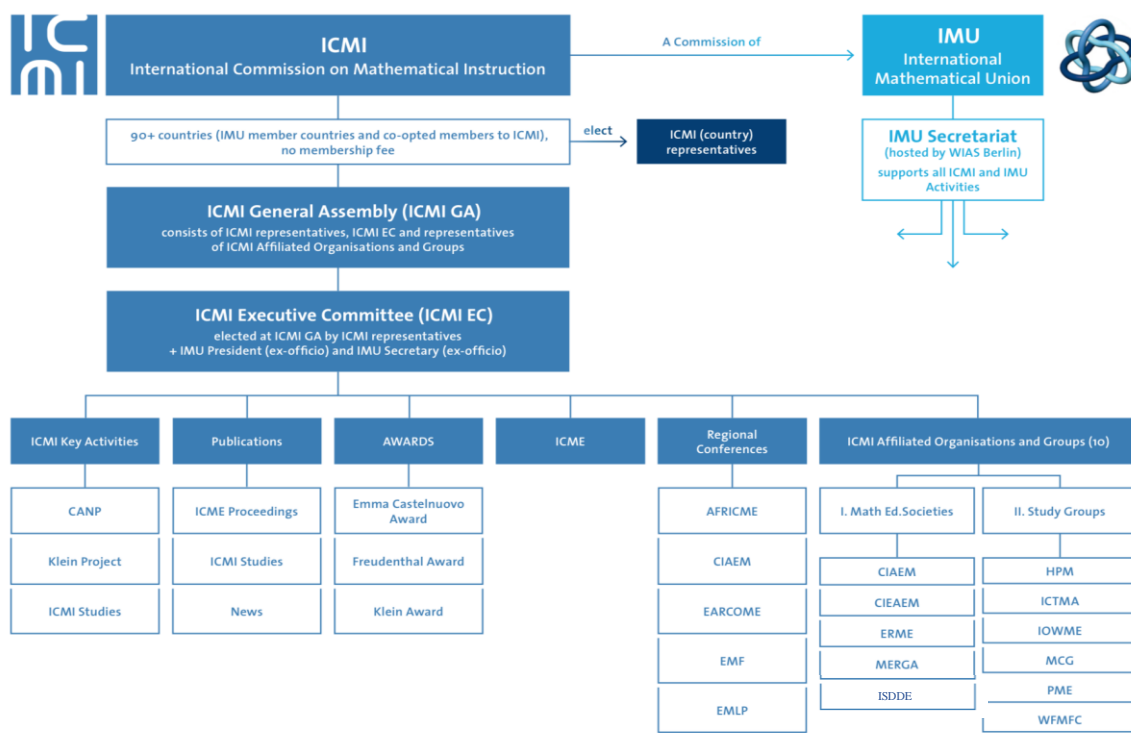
ICMI

ICMI
International Commission on Mathematical Instruction

A Commission of

IMU
International Mathematical Union

90+ countries (IMU member countries and co-opted members to ICMI), no membership fee

elect

ICMI (country) representatives

IMU Secretariat
(hosted by WIAS Berlin)
supports all ICMI and IMU Activities

ICMI General Assembly (ICMI GA)
consists of ICMI representatives, ICMI EC and representatives of ICMI Affiliated Organisations and Groups

ICMI Executive Committee (ICMI EC)
elected at ICMI GA by ICMI representatives + IMU President (ex-officio) and IMU Secretary (ex-officio)

ICMI Key Activities

CANP

Klein Project

ICMI Studies

Publications

ICME Proceedings

ICMI Studies

News

AWARDS

Emma Castelnuovo Award

Freudenthal Award

Klein Award

ICME

Regional Conferences

AFRICME

CIAEM

EARCOME

EMF

EMLP

ICMI Affiliated Organisations and Groups (10)

I. Math Ed.Societies

CIAEM

CIEAEM

ERME

MERGA

ISDDE

II. Study Groups

HPM

ICTMA

IOWME

MCG

PME

WFMFC